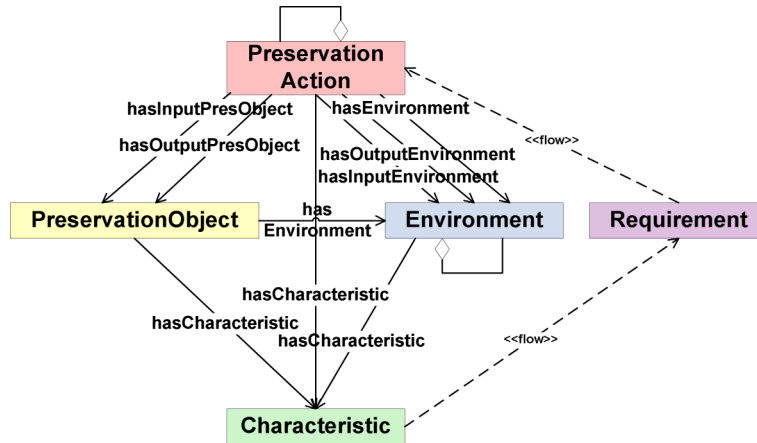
Preservation Action

hasInputPresObject

hasOutputPresObject

hasEnvironment

<<flow>>

hasOutputEnvironment

hasInputEnvironment

PreservationObject

has Environment

Environment

Requirement

hasCharacteristic

hasCharacteristic

hasCharacteristic

<<flow>>

Characteristic